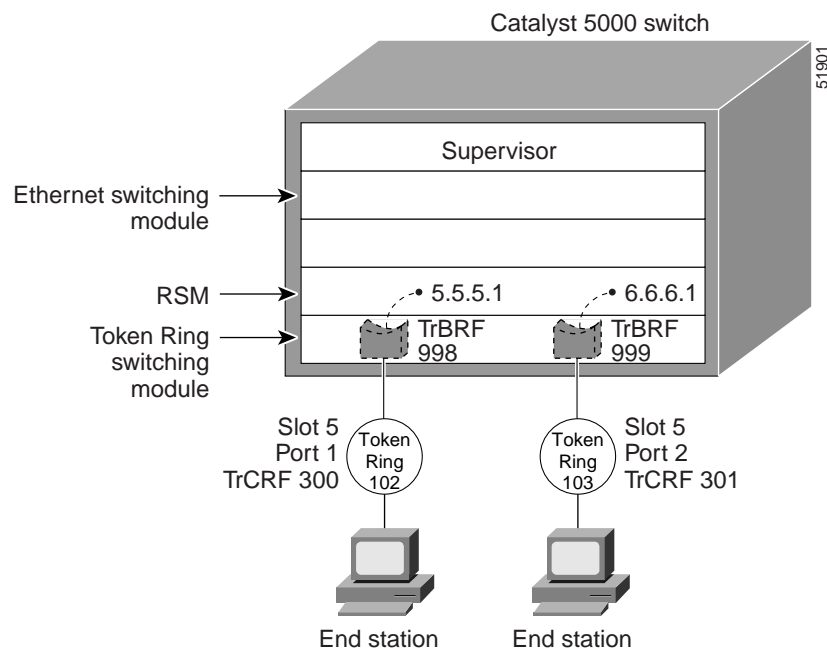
Catalyst 5000 switch

51901

Supervisor

Ethernet switching module

RSM

Token Ring switching module

5.5.5.1

6.6.6.1

TrBRF 998

TrBRF 999

Slot 5
Port 1
TrCRF 300

Token Ring 102

Token Ring 103

Slot 5
Port 2
TrCRF 301

End station

End station